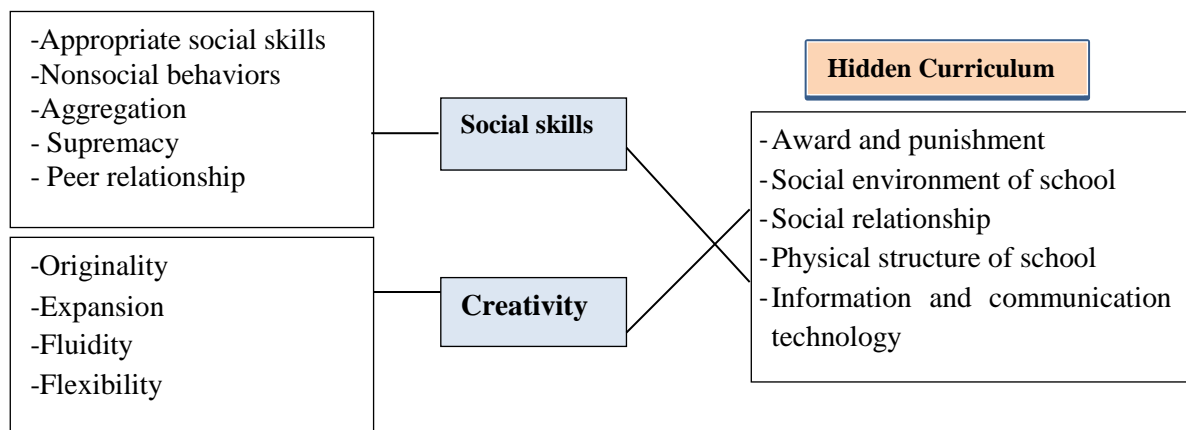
-Appropriate social skills
-Nonsocial behaviors
-Aggregation
- Supremacy
- Peer relationship

Social skills

-Originality
-Expansion
-Fluidity
-Flexibility

Creativity

Hidden Curriculum

-Award and punishment
-Social environment of school
-Social relationship
-Physical structure of school
-Information and communication technology